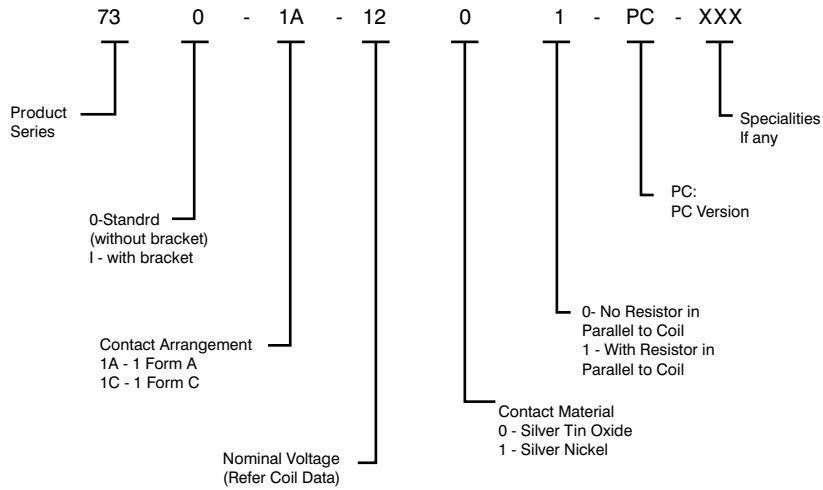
73 0 - 1A - 12 0 1 - PC - XXX

Specialities
If any

PC:
PC Version

Product
Series

0-Standrd
(without bracket)
I - with bracket

0- No Resistor in
Parallel to Coil
1 - With Resistor in
Parallel to Coil

Contact Arrangement
1A - 1 Form A
1C - 1 Form C

Contact Material
0 - Silver Tin Oxide
1 - Silver Nickel

Nominal Voltage
(Refer Coil Data)